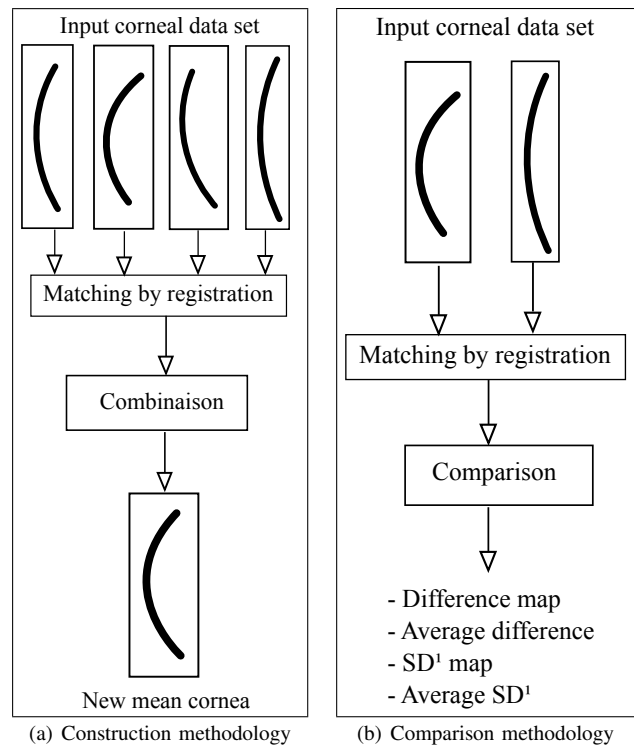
Input corneal data set

Matching by registration

Combinaison

New mean cornea

(a) Construction methodology

Input corneal data set

Matching by registration

Comparison

- Difference map
- Average difference
- SD$^1$ map
- Average SD$^1$

(b) Comparison methodology